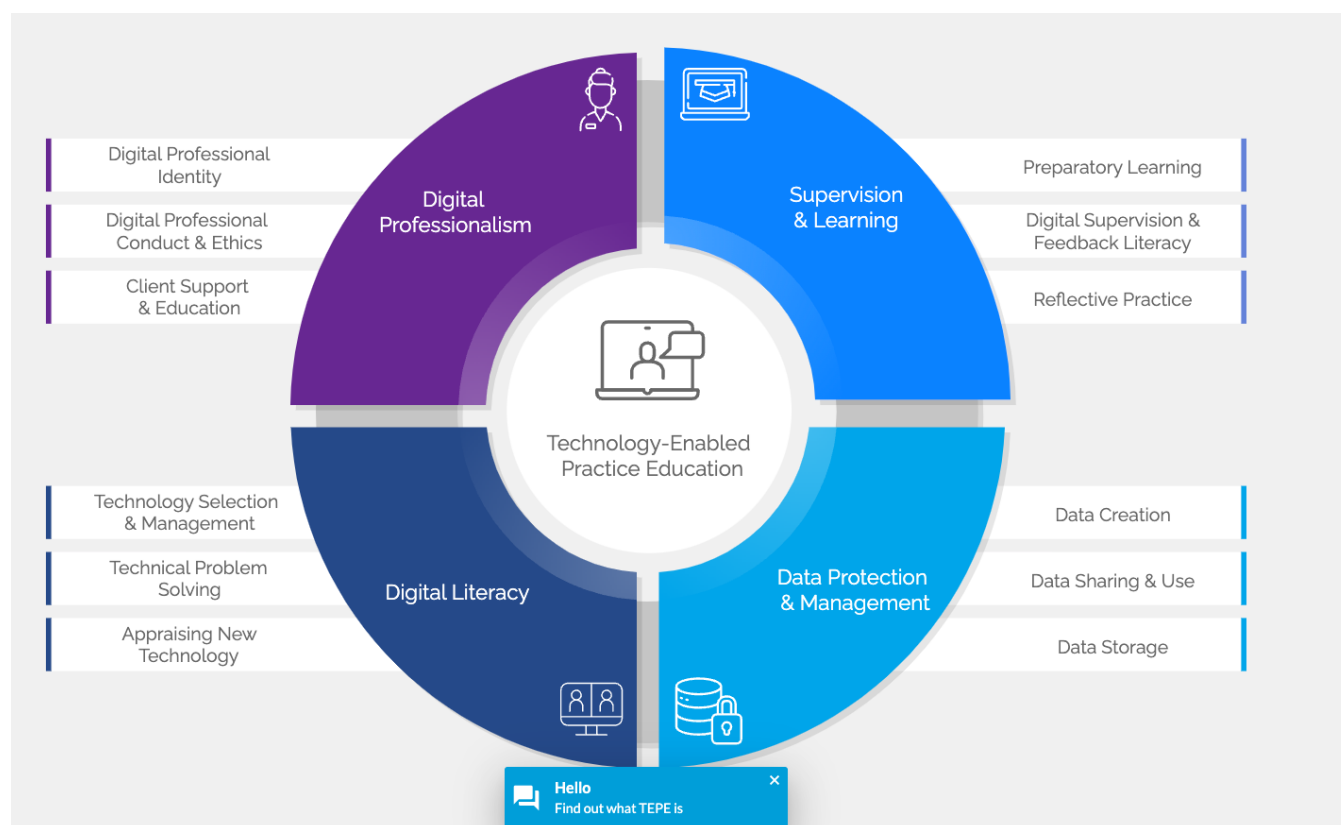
Digital Professional Identity

Digital Professional Conduct & Ethics

Client Support & Education

Digital Professionalism

Supervision & Learning

Preparatory Learning

Digital Supervision & Feedback Literacy

Reflective Practice

Technology-Enabled Practice Education

Technology Selection & Management

Technical Problem Solving

Appraising New Technology

Digital Literacy

Data Protection & Management

Data Creation

Data Sharing & Use

Data Storage

Hello
Find out what TEPE is